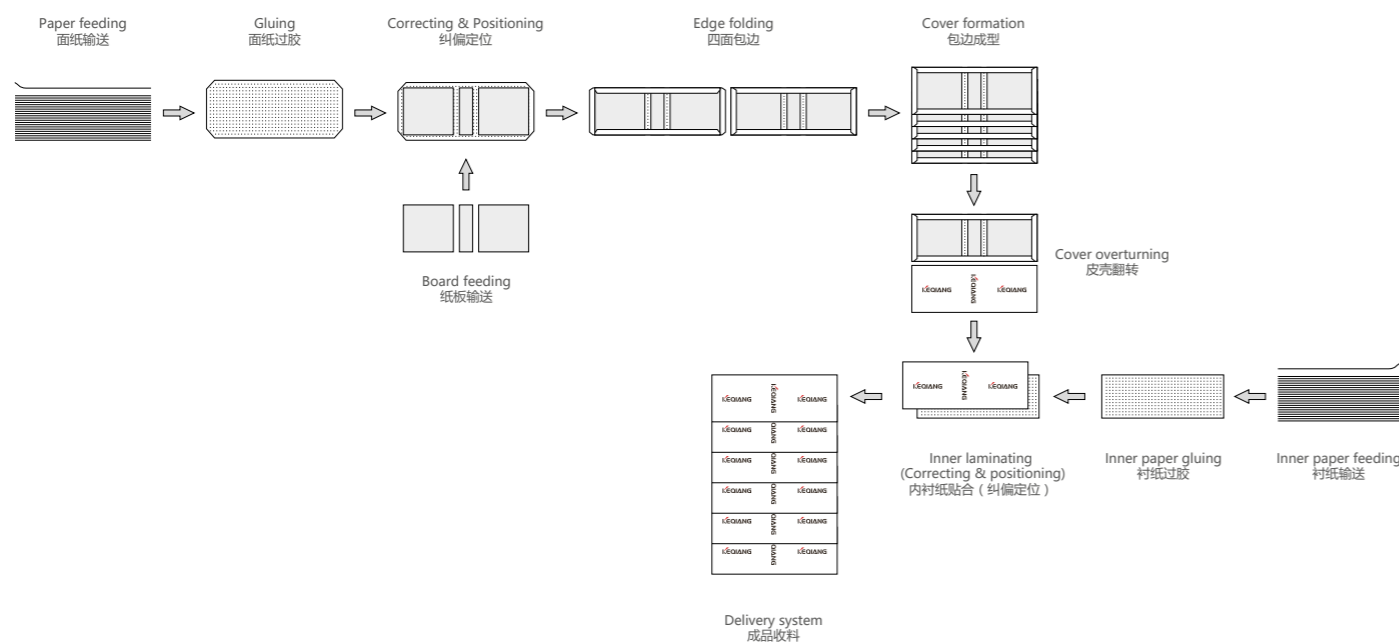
Paper feeding
面纸输送

Gluing
面纸过胶

Correcting & Positioning
纠偏定位

Edge folding
四面包边

Cover formation
包边成型

Board feeding
纸板输送

KEQIANG KEQIANG KEQIANG

Cover overturning
皮壳翻转

KEQIANG KEQIANG KEQIANG

KEQIANG KEQIANG KEQIANG
KEQIANG KEQIANG KEQIANG
KEQIANG KEQIANG KEQIANG
KEQIANG KEQIANG KEQIANG
KEQIANG KEQIANG KEQIANG
KEQIANG KEQIANG KEQIANG

Inner laminating
(Correcting & positioning)
内衬纸贴合（纠偏定位）

Inner paper gluing
衬纸过胶

Inner paper feeding
衬纸输送

Delivery system
成品收料